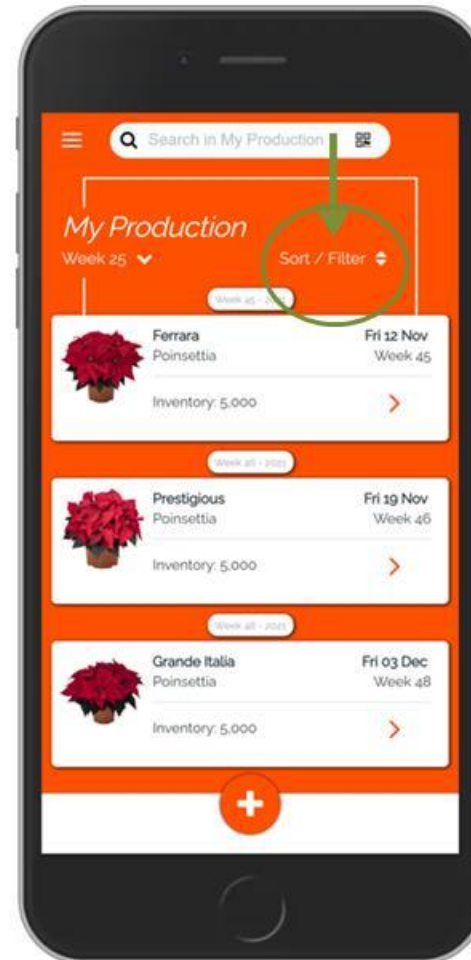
Search in My Production

My Production

Week 25

Sort / Filter

Week 45 - 2021

Ferrara
Poinsettia

Fri 12 Nov
Week 45

Inventory: 5,000

Week 46 - 2021

Prestigious
Poinsettia

Fri 19 Nov
Week 46

Inventory: 5,000

Week 48 - 2021

Grande Italia
Poinsettia

Fri 03 Dec
Week 48

Inventory: 5,000